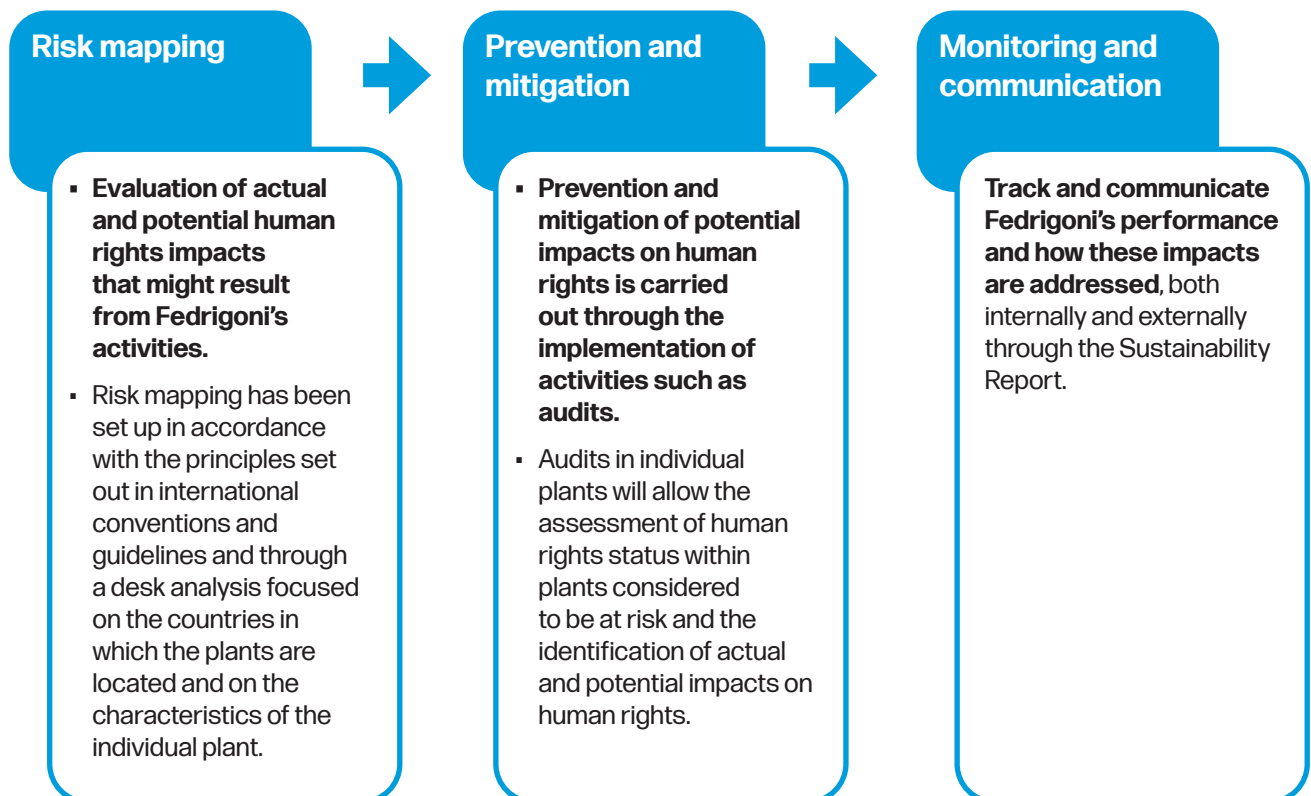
Risk mapping

- Evaluation of actual and potential human rights impacts that might result from Fedrigoni's activities.
- Risk mapping has been set up in accordance with the principles set out in international conventions and guidelines and through a desk analysis focused on the countries in which the plants are located and on the characteristics of the individual plant.

Prevention and mitigation

- Prevention and mitigation of potential impacts on human rights is carried out through the implementation of activities such as audits.
- Audits in individual plants will allow the assessment of human rights status within plants considered to be at risk and the identification of actual and potential impacts on human rights.

Monitoring and communication

Track and communicate Fedrigoni's performance and how these impacts are addressed, both internally and externally through the Sustainability Report.